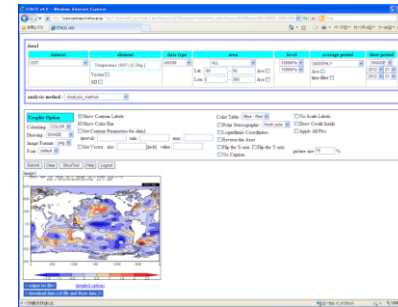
ITACS v4.0 - Windows Internet Explorer

data1

| dataset | element | data type | area | level | average period | show period |
|---|---|---|---|---|---|---|
| SST | Temperature (SST) [K Deg.] | ANOM | ALL | 1000hPa | MONTHLY | 2012 |
| | Vector | | Lat -90 ~ 90 Ave | 1000hPa | Ave | 2012 |
| | SD | | Lon 0 ~ 360 Ave | | time filter | |

analysis method: Analysis_method

Graphics Option
Coloring: COLOR
Drawing: SHADE
Image Format: PNG
Font: default

Show Custom Labels
Show Color Bar
Set Contour Parameters for data1
interval: min: max:
Set Vector size: [Inch] value:

Color Table: Blue - Red
Polar Stereographic
Logarithmic Coordinates
Reverse the Axes
Flip the X-axis
Flip the Y-axis
No Caption

No Scale Labels
Draw Credit Inside
Apply All Pics

picture size 75 %

Submit
Clear
Show Text
Help
Logout

Image1

output the files
download data (of file and files of data)